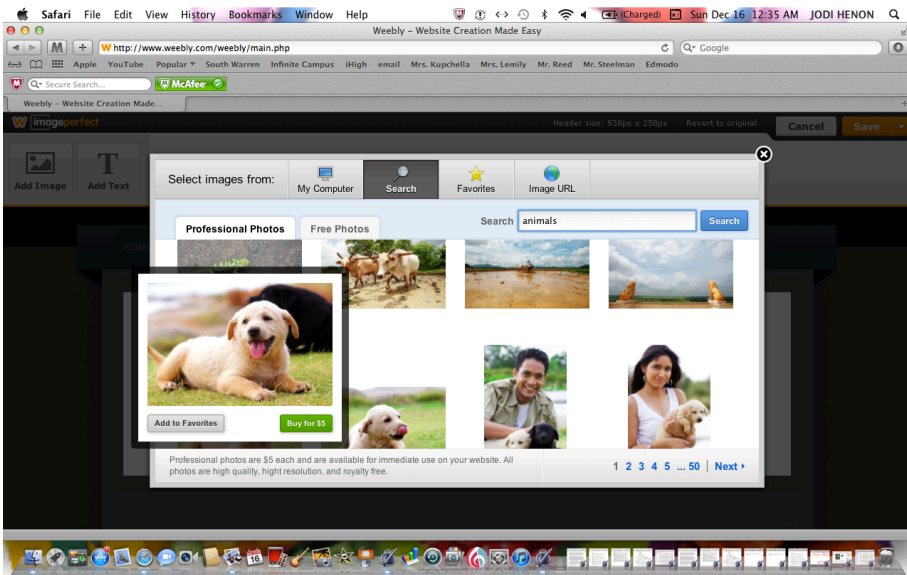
Safari File Edit View History Bookmarks Window Help

(Charged) Sun Dec 16 12:35 AM JODI HENON

Weebly – Website Creation Made Easy

http://www.weebly.com/weebly/main.php

Google

Apple YouTube Popular South Warren Infinite Campus iHigh email Mrs. Kupchella Mrs. Lemily Mr. Reed Mr. Steelman Edmodo

Secure Search...

McAfee

Weebly – Website Creation Made...

imageperfect

Header size: 938px x 258px Revert to original

Cancel

Save

Add Image

Add Text

Select images from:

My Computer

Search

Favorites

Image URL

Professional Photos

Free Photos

Search animals

Search

Add to Favorites

Buy for $5

Professional photos are $5 each and are available for immediate use on your website. All photos are high quality, hight resolution, and royalty free.

1 2 3 4 5 ... 50 Next ▸